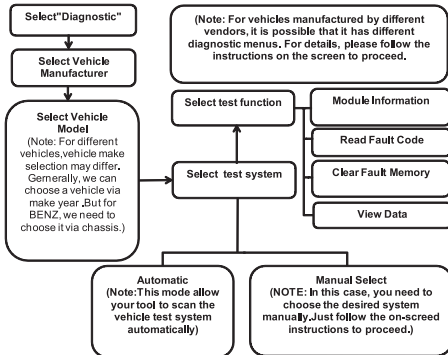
Select"Diagnostic"

Select Vehicle Manufacturer

Select Vehicle Model
(Note: For different vehicles,vehicle make selection may differ. Gemerally, we can choose a vehicle via make year .But for BENZ, we need to choose it via chassis.)

(Note: For vehicles manufactured by different vendors, it is possible that it has different diagnostic menus. For details, please follow the instructions on the screen to proceed.

Select test function

Module Information

Read Fault Code

Clear Fault Memory

View Data

Select test system

Automatic
(Note:This mode allow your tool to scan the vehicle test system automatically)

Manual Select
(NOTE: In this case, you need to choose the desired system manually.Just follow the on-screed instructions to proceed.)